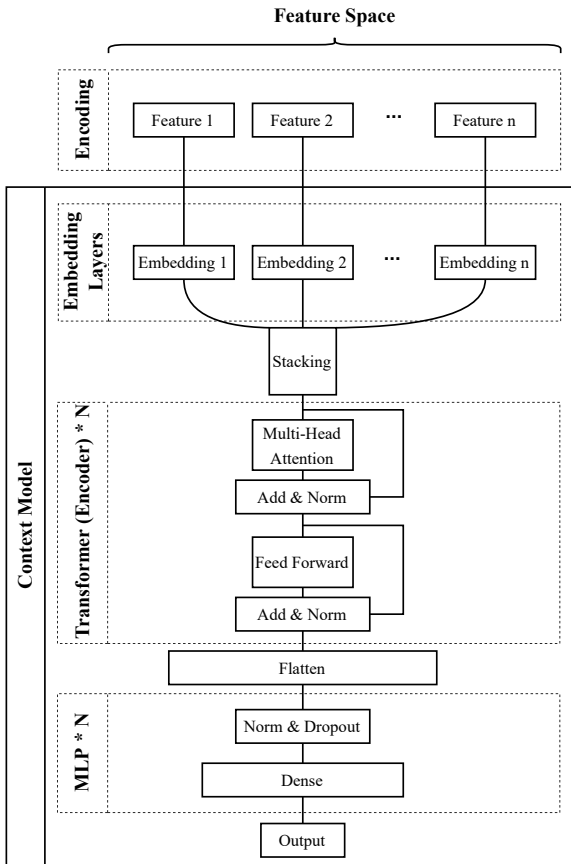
Feature Space

Encoding

Feature 1

Feature 2

...

Feature n

Context Model

Embedding Layers

Embedding 1

Embedding 2

...

Embedding n

Stacking

Transformer (Encoder) * N

Multi-Head Attention

Add & Norm

Feed Forward

Add & Norm

Flatten

MLP * N

Norm & Dropout

Dense

Output